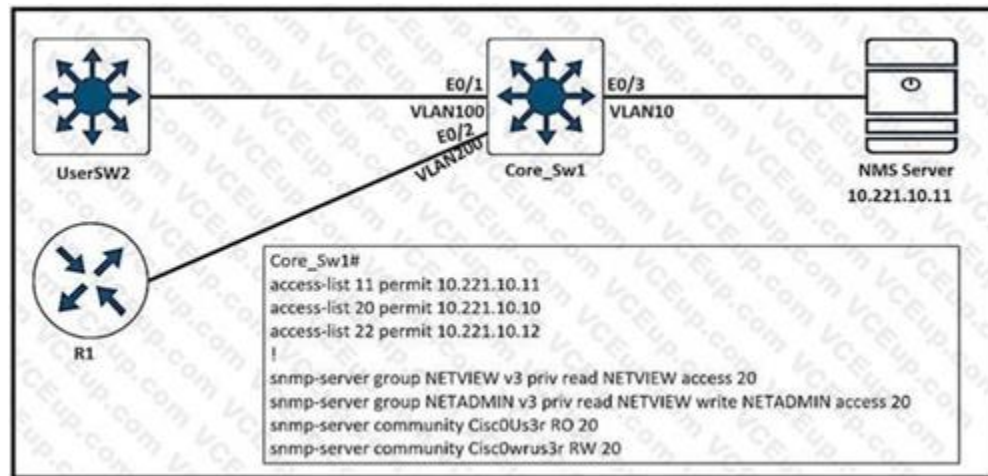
E0/1
VLAN100
E0/2
VLAN200
E0/3
VLAN10

UserSW2

Core_Sw1

NMS Server
10.221.10.11

R1

Core_Sw1#
access-list 11 permit 10.221.10.11
access-list 20 permit 10.221.10.10
access-list 22 permit 10.221.10.12
!
snmp-server group NETVIEW v3 priv read NETVIEW access 20
snmp-server group NETADMIN v3 priv read NETVIEW write NETADMIN access 20
snmp-server community Cisc0Us3r RO 20
snmp-server community Cisc0wrus3r RW 20